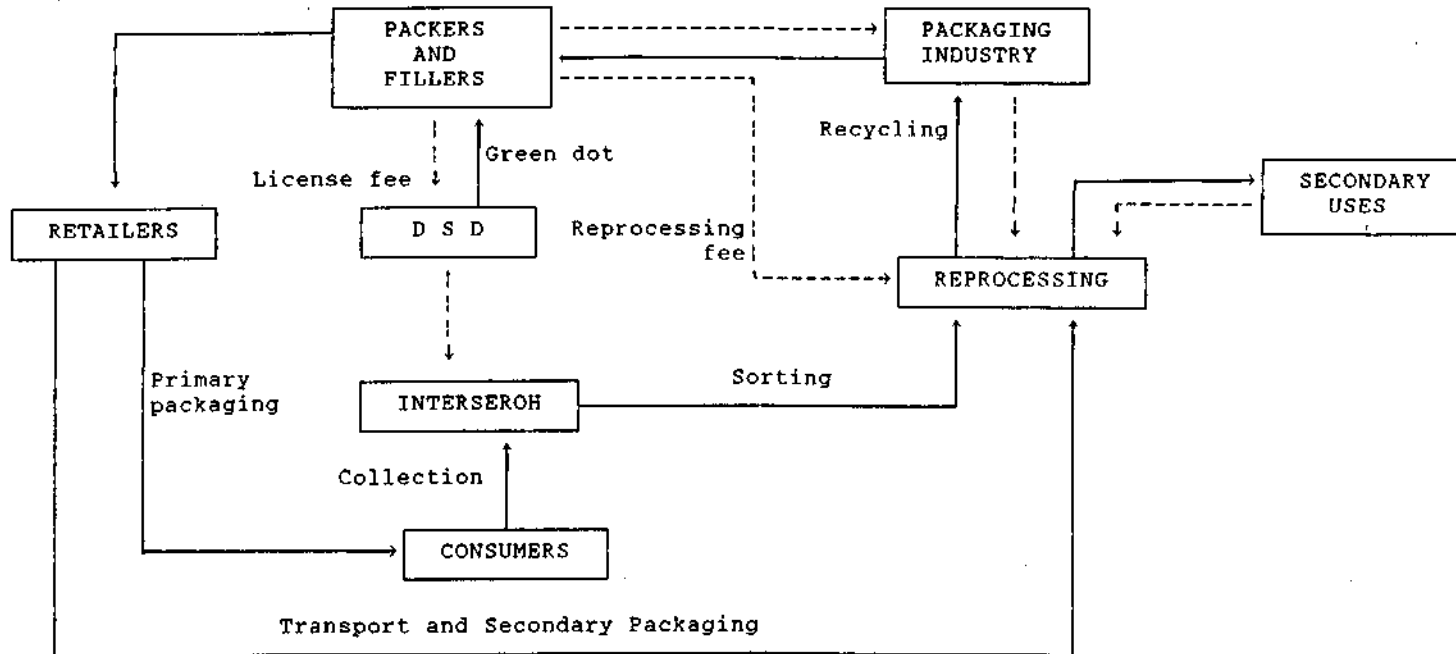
PACKERS AND FILLERS

PACKAGING INDUSTRY

Recycling

Green dot

License fee

SECONDARY USES

RETAILERS

D S D

Reprocessing fee

REPROCESSING

Primary packaging

Sorting

INTERSEROH

Collection

CONSUMERS

Transport and Secondary Packaging